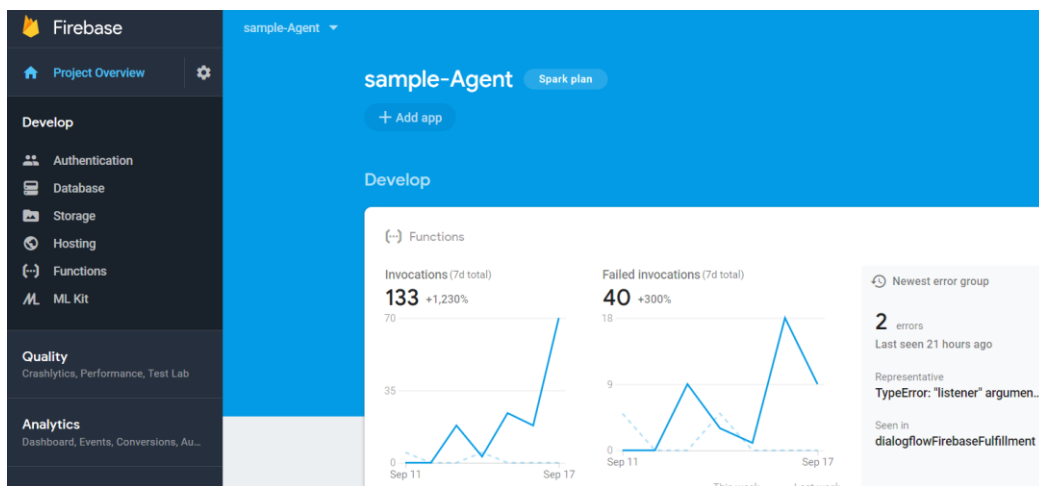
Firebase

Project Overview

Develop

Authentication
Database
Storage
Hosting
Functions
ML Kit

Quality
Crashlytics, Performance, Test Lab

Analytics
Dashboard, Events, Conversions, Au...

sample-Agent

sample-Agent Spark plan

+ Add app

Develop

(···) Functions

Invocations (7d total)
133 +1,230%
70
35
0
Sep 11 Sep 17

Failed invocations (7d total)
40 +300%
18
9
0
Sep 11 Sep 17

This week Last week

Newest error group
2 errors
Last seen 21 hours ago

Representative
TypeError: "listener" argumen...

Seen in
dialogflowFirebaseFulfillment